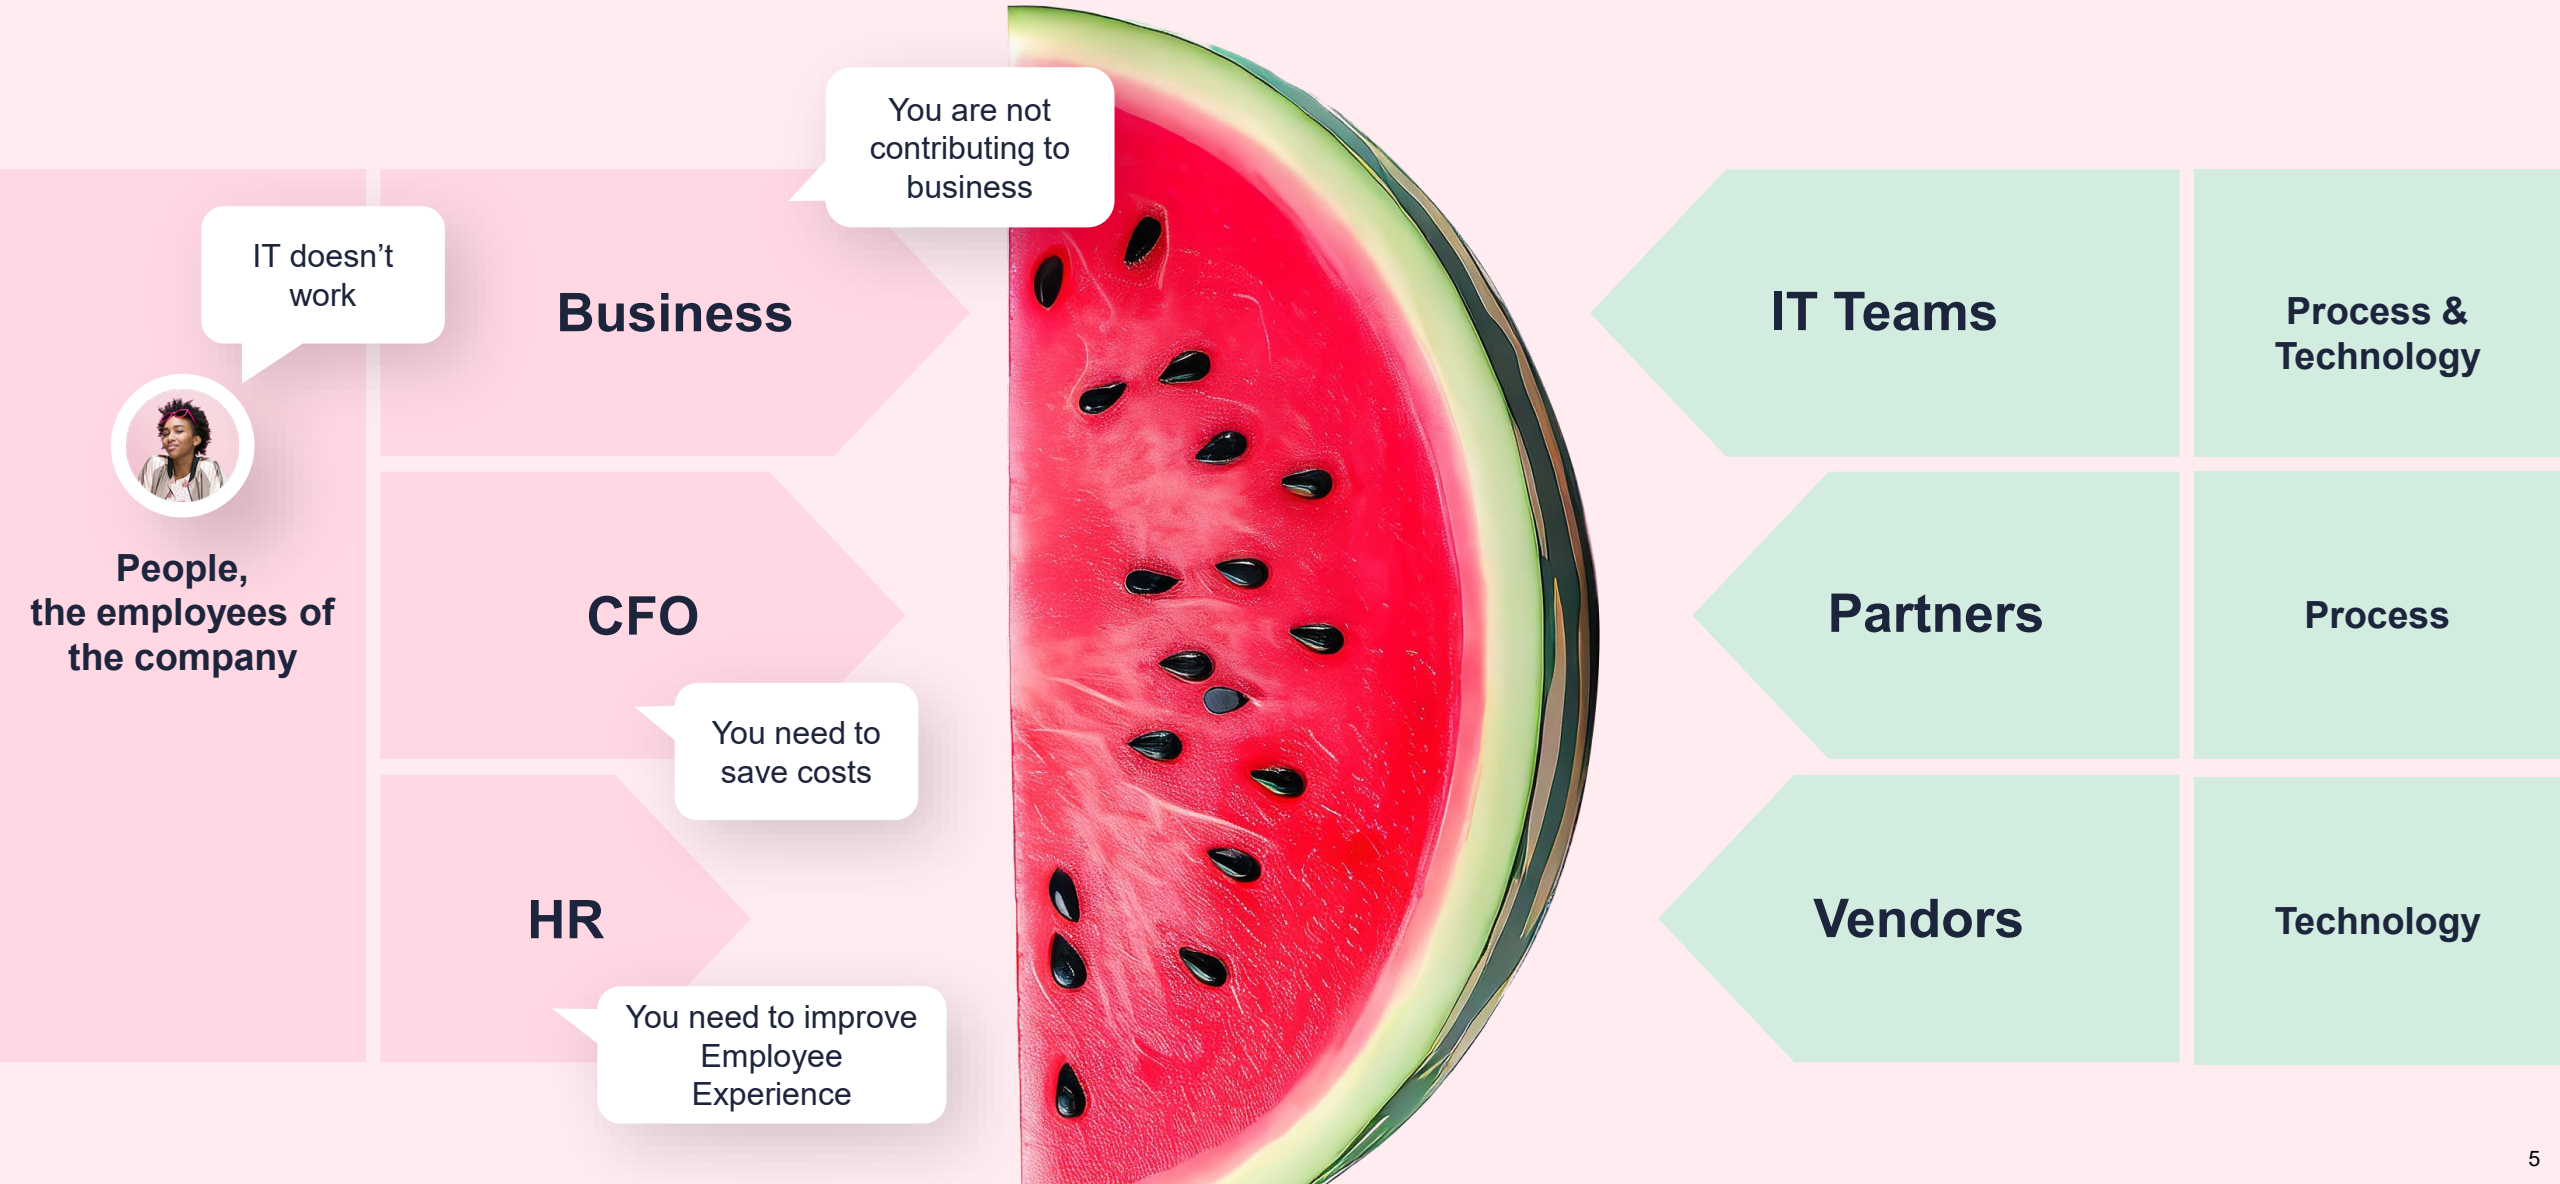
IT doesn’t work

People, the employees of the company

You are not contributing to business

Business

CFO

You need to save costs

HR

You need to improve Employee Experience

IT Teams

Process & Technology

Partners

Process

Vendors

Technology

5